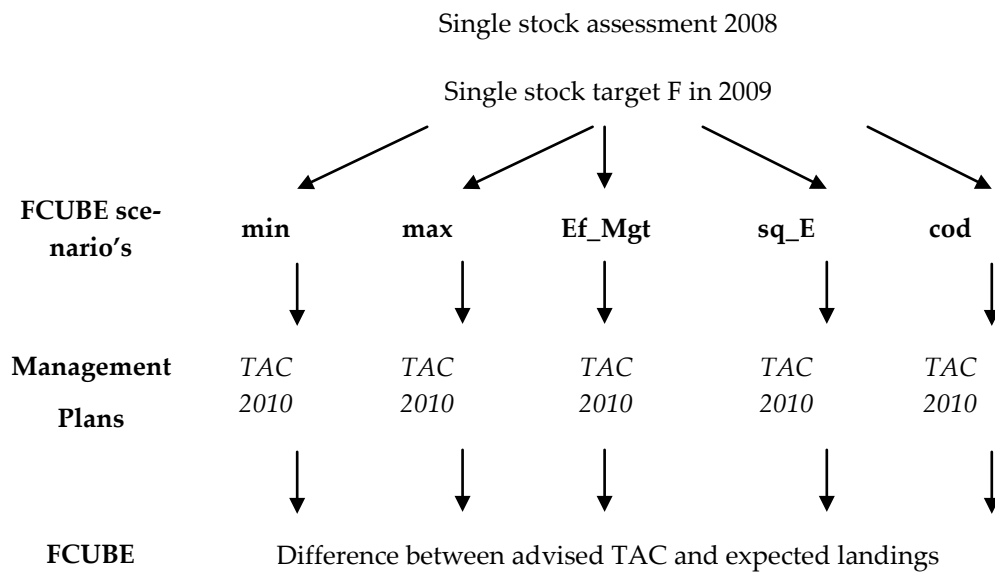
Single stock assessment 2008

Single stock target F in 2009

FCUBE scenario's

min

max

Ef_Mgt

sq_E

cod

Management Plans

*TAC 2010*

*TAC 2010*

*TAC 2010*

*TAC 2010*

*TAC 2010*

FCUBE

Difference between advised TAC and expected landings